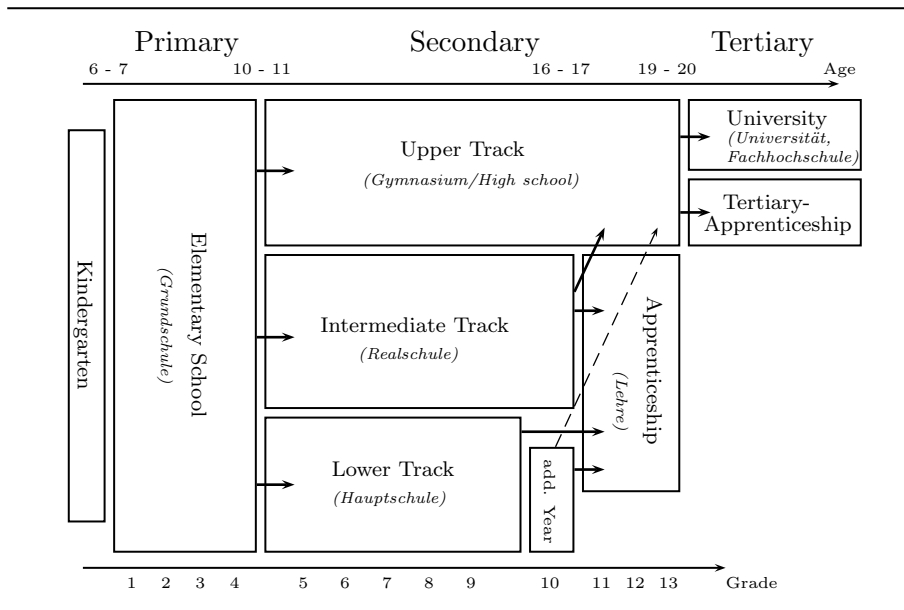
Primary
Secondary
Tertiary

6 - 7
10 - 11
16 - 17
19 - 20
Age

Kindergarten

Elementary School
(Grundschule)

Upper Track
(Gymnasium/High school)

Intermediate Track
(Realschule)

Lower Track
(Hauptschule)

add. Year

Apprenticeship
(Lehre)

University
(Universität, Fachhochschule)

Tertiary-Apprenticeship

1 2 3 4 5 6 7 8 9 10 11 12 13 Grade